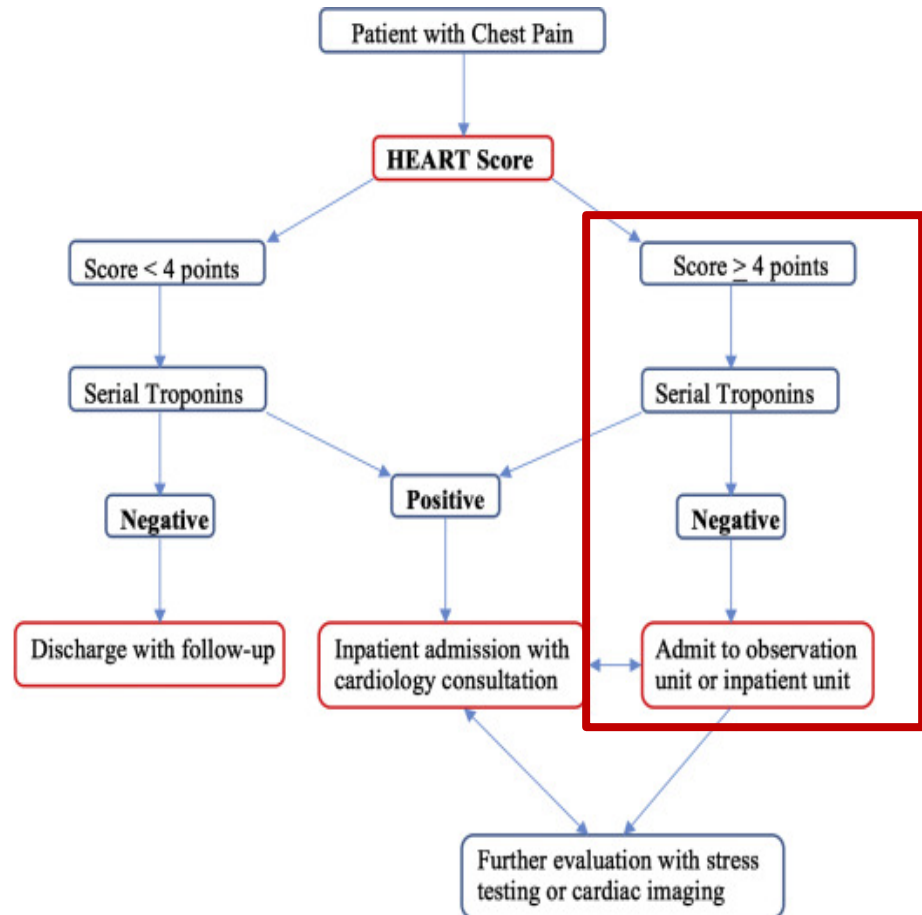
Patient with Chest Pain

HEART Score

Score < 4 points

Score $\geq$ 4 points

Serial Troponins

Serial Troponins

Positive

Negative

Negative

Discharge with follow-up

Inpatient admission with cardiology consultation

Admit to observation unit or inpatient unit

Further evaluation with stress testing or cardiac imaging